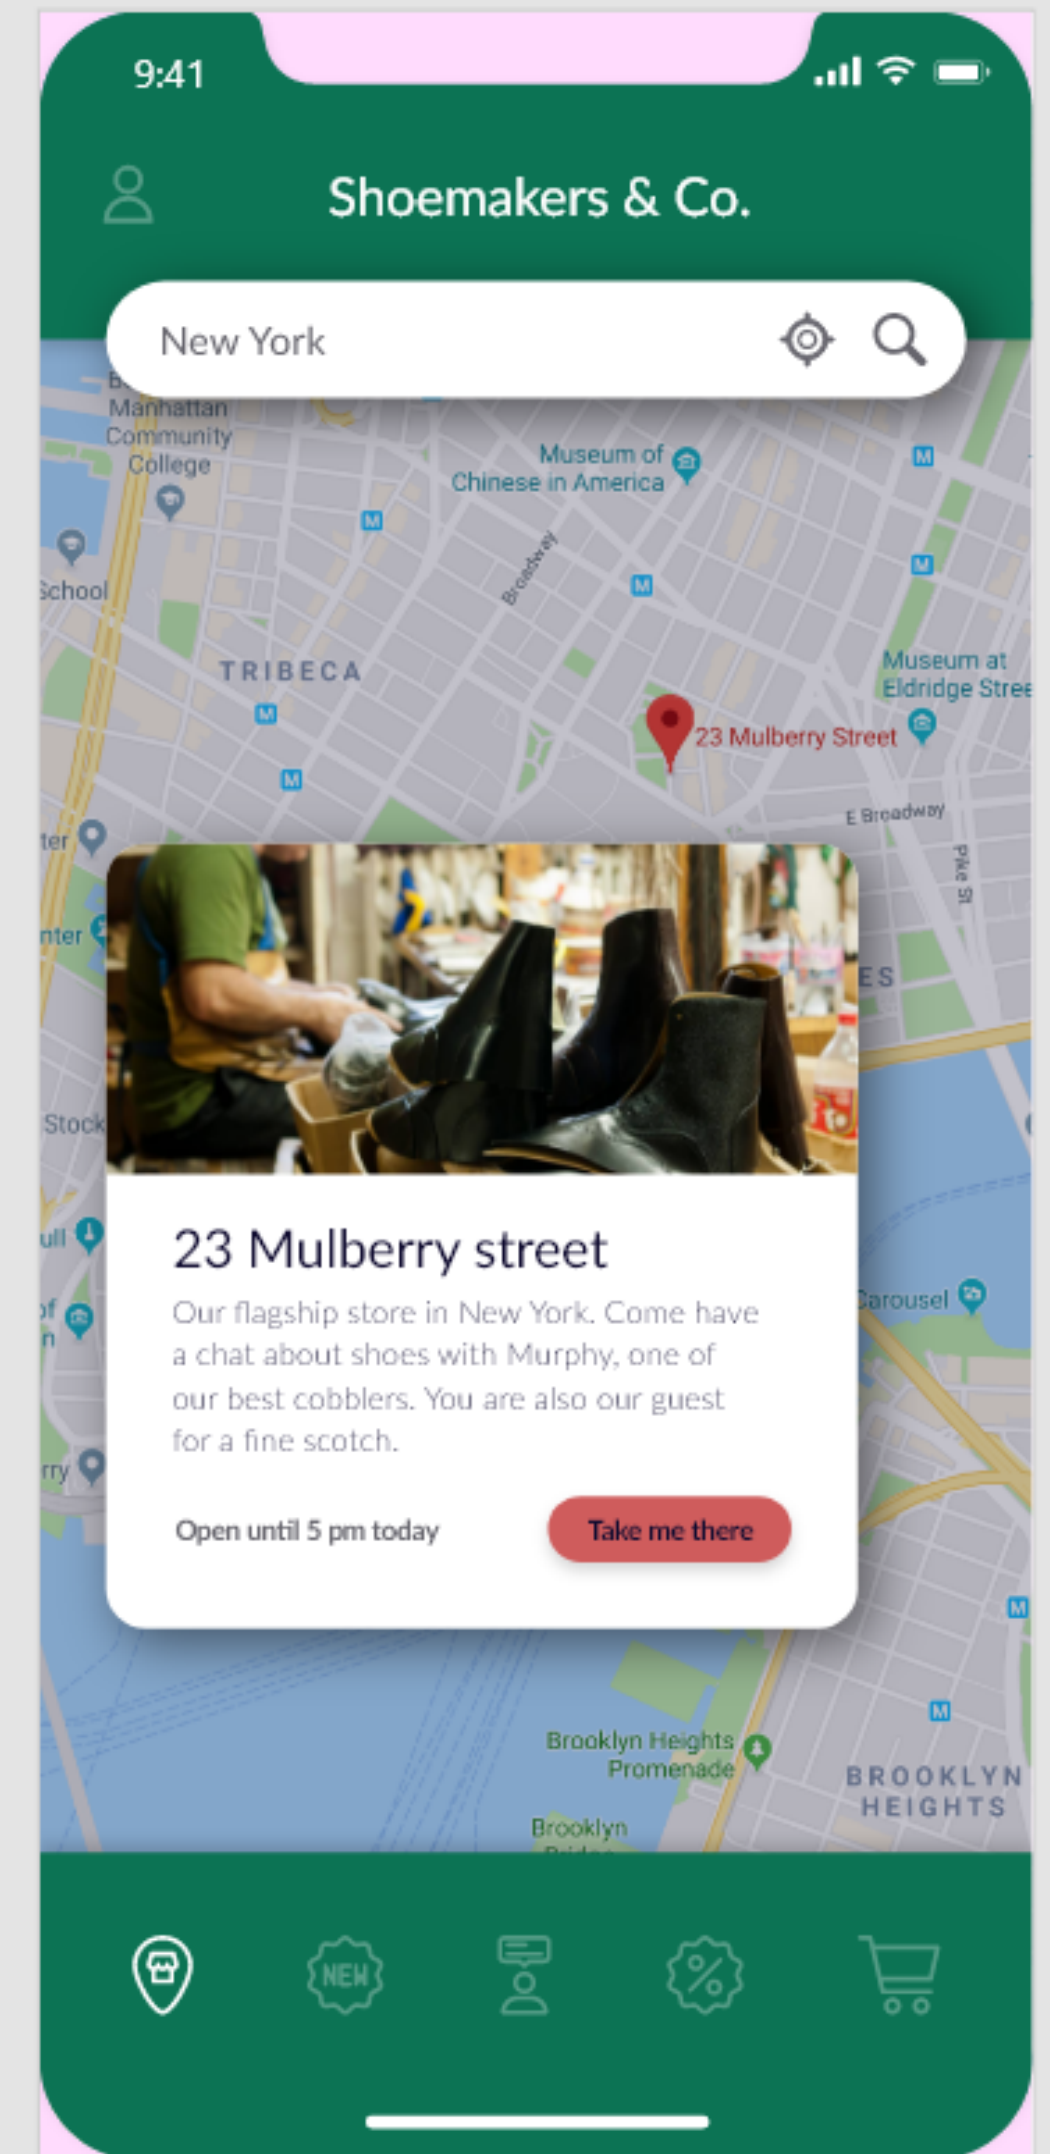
9:41

Shoemakers & Co.

New York

B
Manhattan
Community
College

School

Museum of
Chinese in America

Broadway

TRIBECA

Museum at
Eldridge Stree

23 Mulberry Street

E Broadway

ter

nter

Pike St

ES

Stock

ull

of
n

rry

Carousel

23 Mulberry street

Our flagship store in New York. Come have a chat about shoes with Murphy, one of our best cobblers. You are also our guest for a fine scotch.

Open until 5 pm today

Take me there

Brooklyn Heights
Promenade

BROOKLYN
HEIGHTS

Brooklyn

NEW